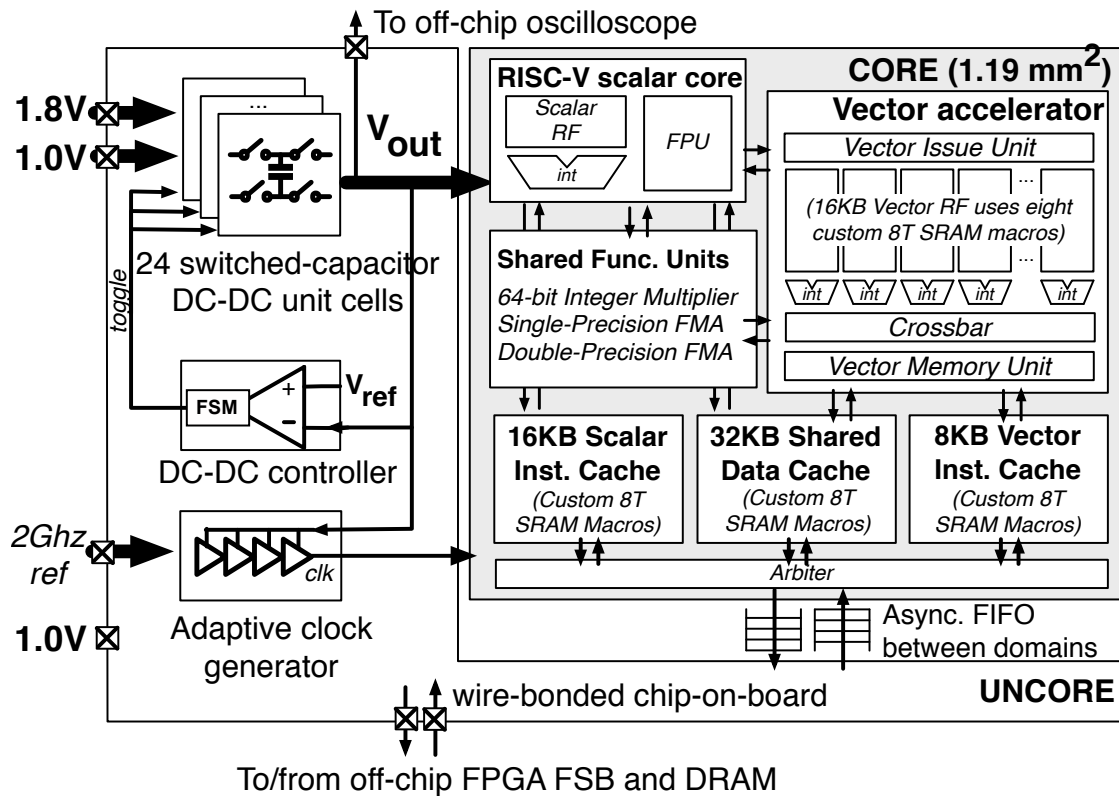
To off-chip oscilloscope

1.8V

1.0V

...

$V_{out}$

24 switched-capacitor DC-DC unit cells

toggle

FSM

+

−

$V_{ref}$

DC-DC controller

2Ghz ref

clk

Adaptive clock generator

1.0V

CORE (1.19 mm$^2$)

RISC-V scalar core

Scalar RF

int

FPU

Vector accelerator

Vector Issue Unit

...

(16KB Vector RF uses eight custom 8T SRAM macros)

...

int

int

int

int

int

Shared Func. Units

64-bit Integer Multiplier

Single-Precision FMA

Double-Precision FMA

Crossbar

Vector Memory Unit

16KB Scalar Inst. Cache

(Custom 8T SRAM Macros)

32KB Shared Data Cache

(Custom 8T SRAM Macros)

8KB Vector Inst. Cache

(Custom 8T SRAM Macros)

Arbiter

Async. FIFO between domains

UNCORE

wire-bonded chip-on-board

To/from off-chip FPGA FSB and DRAM